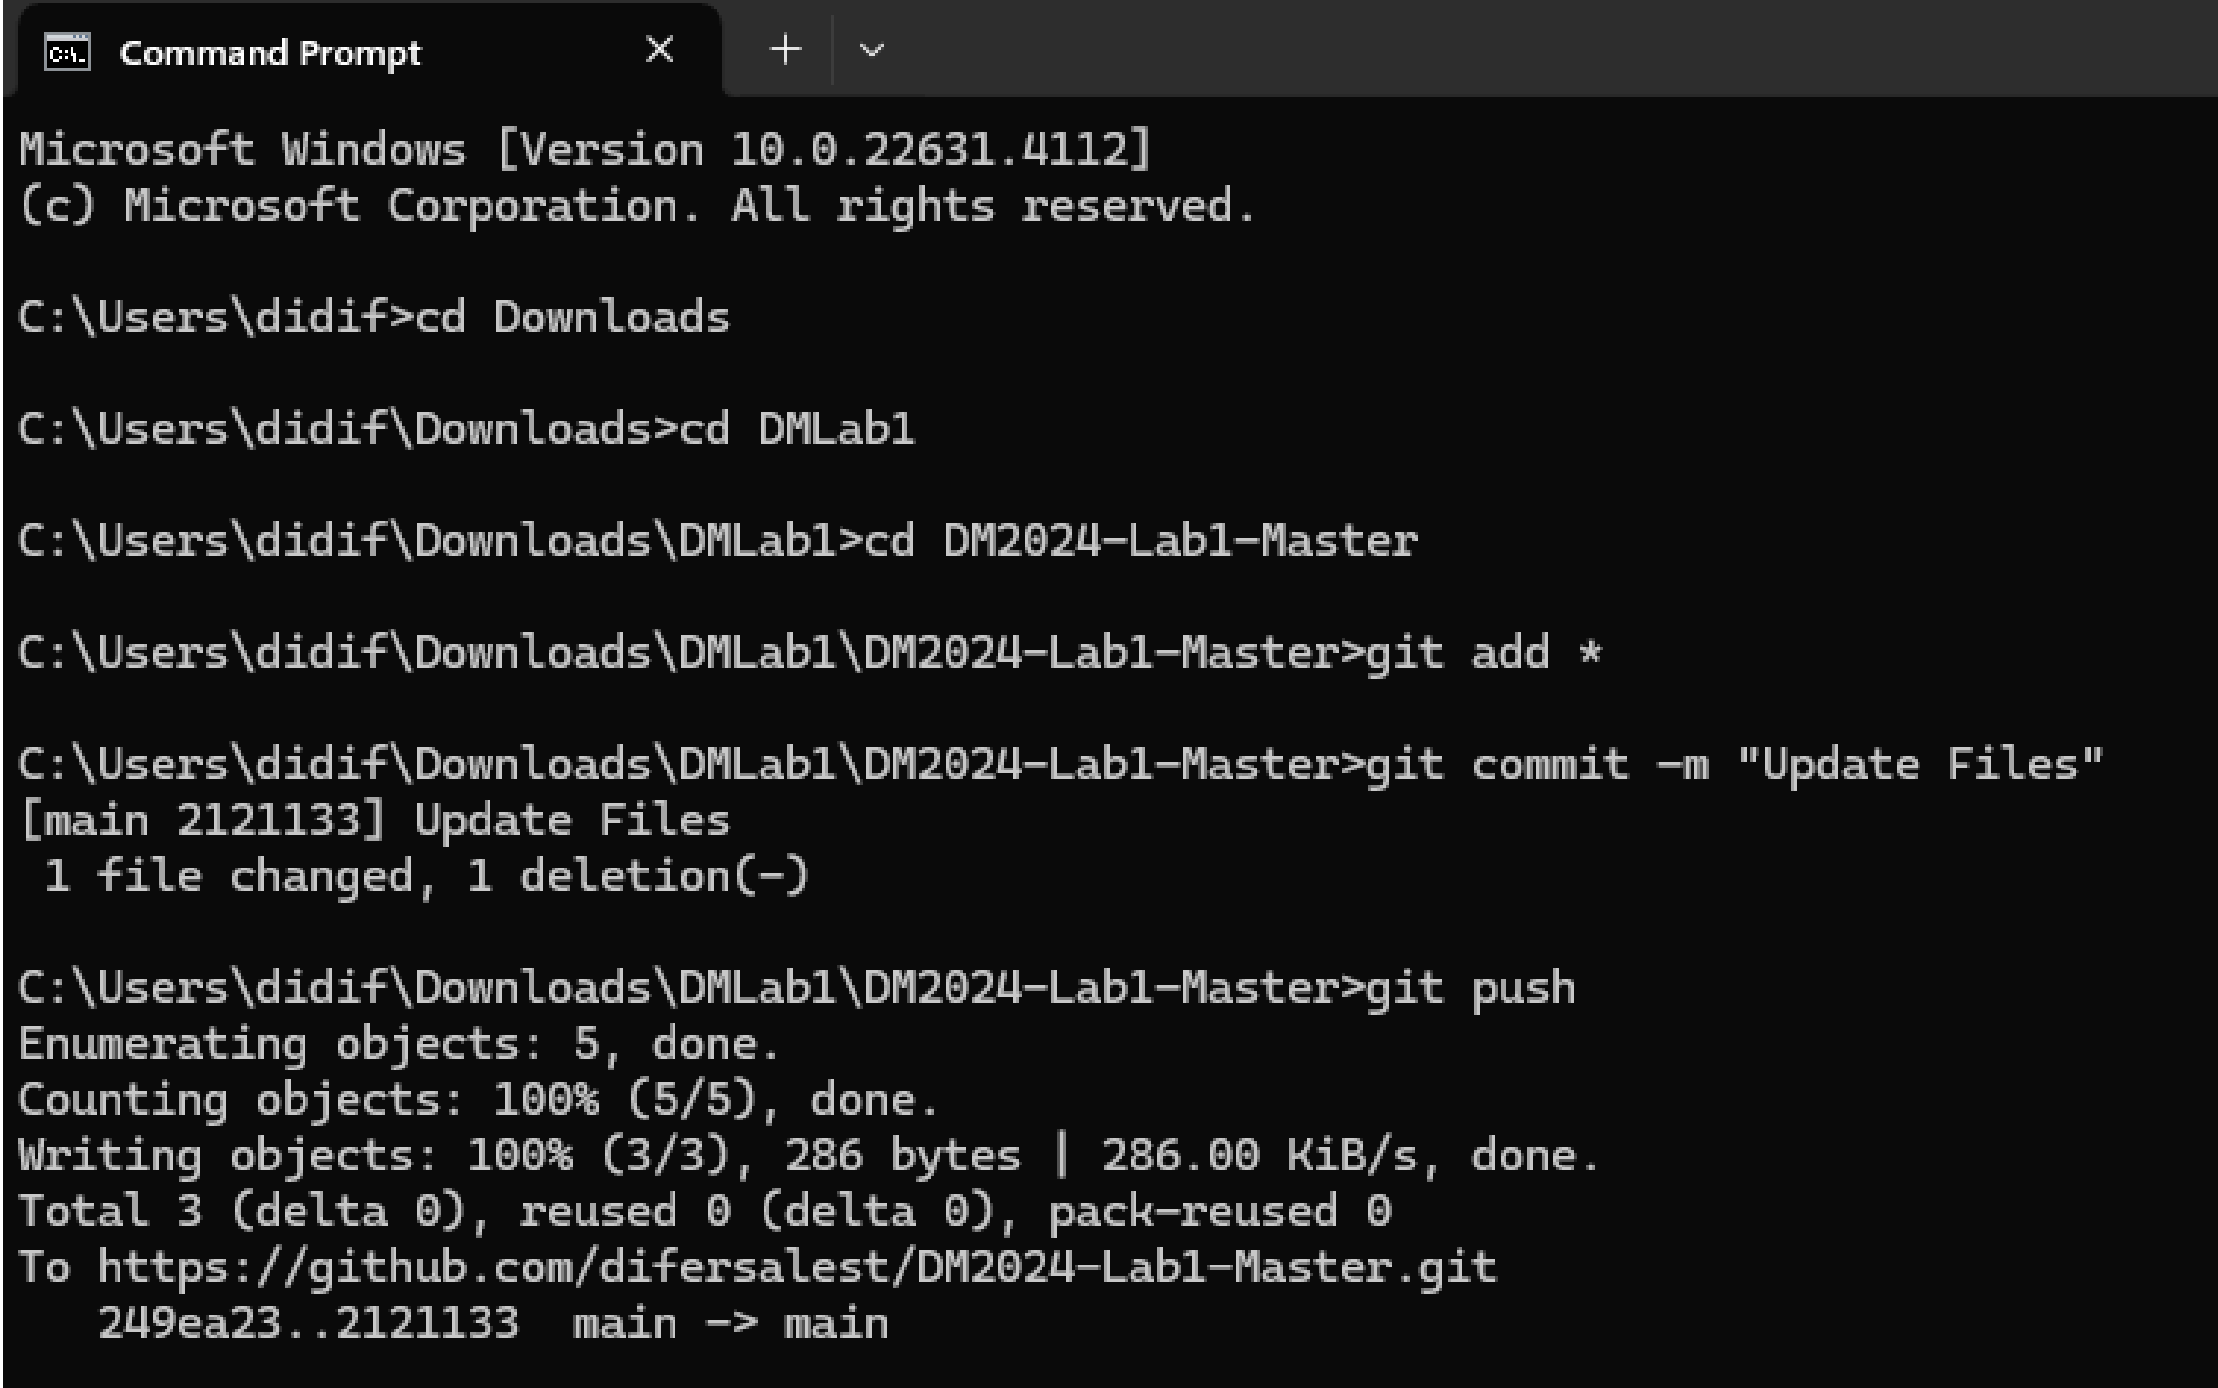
Command Prompt

Microsoft Windows [Version 10.0.22631.4112]
(c) Microsoft Corporation. All rights reserved.

C:\Users\didif>cd Downloads

C:\Users\didif\Downloads>cd DMLab1

C:\Users\didif\Downloads\DMLab1>cd DM2024-Lab1-Master

C:\Users\didif\Downloads\DMLab1\DM2024-Lab1-Master>git add *

C:\Users\didif\Downloads\DMLab1\DM2024-Lab1-Master>git commit -m "Update Files"
[main 2121133] Update Files
 1 file changed, 1 deletion(-)

C:\Users\didif\Downloads\DMLab1\DM2024-Lab1-Master>git push
Enumerating objects: 5, done.
Counting objects: 100% (5/5), done.
Writing objects: 100% (3/3), 286 bytes | 286.00 KiB/s, done.
Total 3 (delta 0), reused 0 (delta 0), pack-reused 0
To https://github.com/difersalest/DM2024-Lab1-Master.git
   249ea23..2121133  main -> main